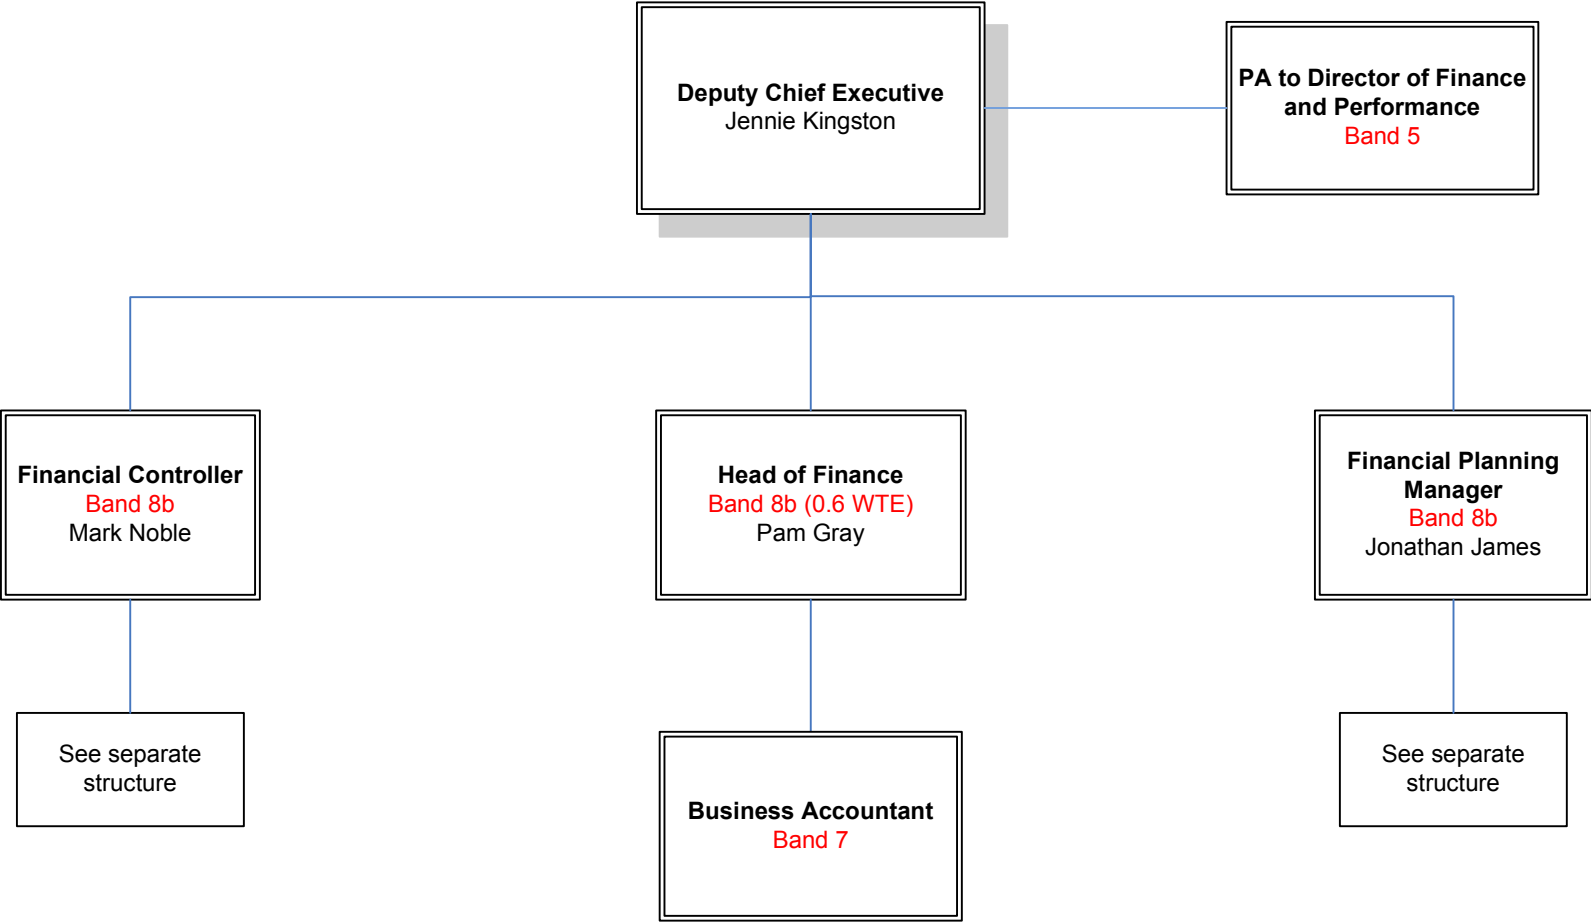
Deputy Chief Executive
Jennie Kingston

PA to Director of Finance and Performance
Band 5

Financial Controller
Band 8b
Mark Noble

Head of Finance
Band 8b (0.6 WTE)
Pam Gray

Financial Planning Manager
Band 8b
Jonathan James

See separate structure

Business Accountant
Band 7

See separate structure